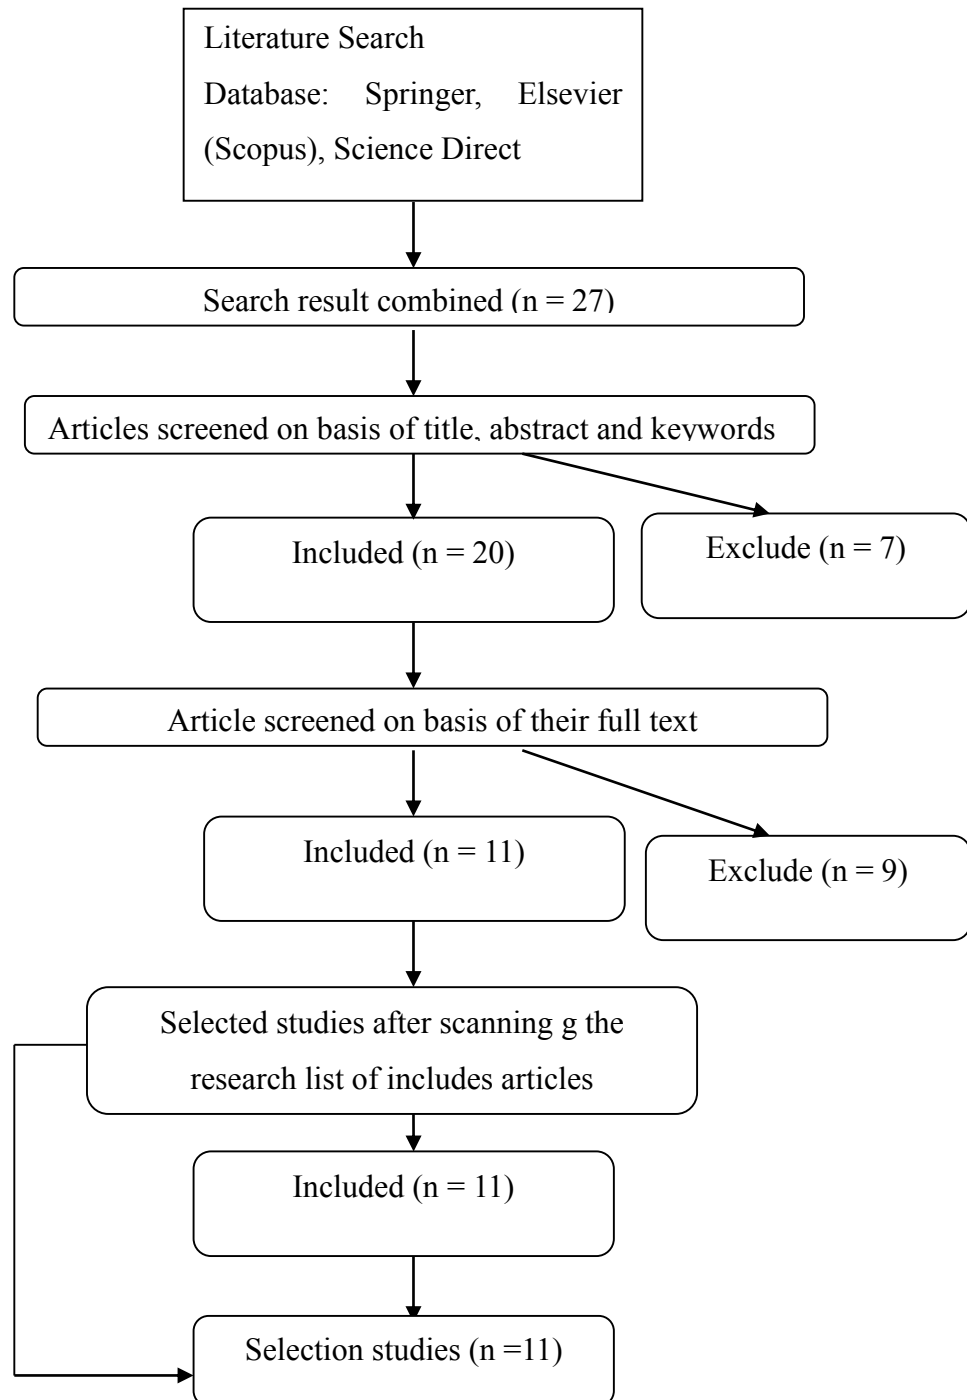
Literature Search
Database: Springer, Elsevier (Scopus), Science Direct

Search result combined (n = 27)

Articles screened on basis of title, abstract and keywords

Included (n = 20)

Exclude (n = 7)

Article screened on basis of their full text

Included (n = 11)

Exclude (n = 9)

Selected studies after scanning g the research list of includes articles

Included (n = 11)

Selection studies (n =11)